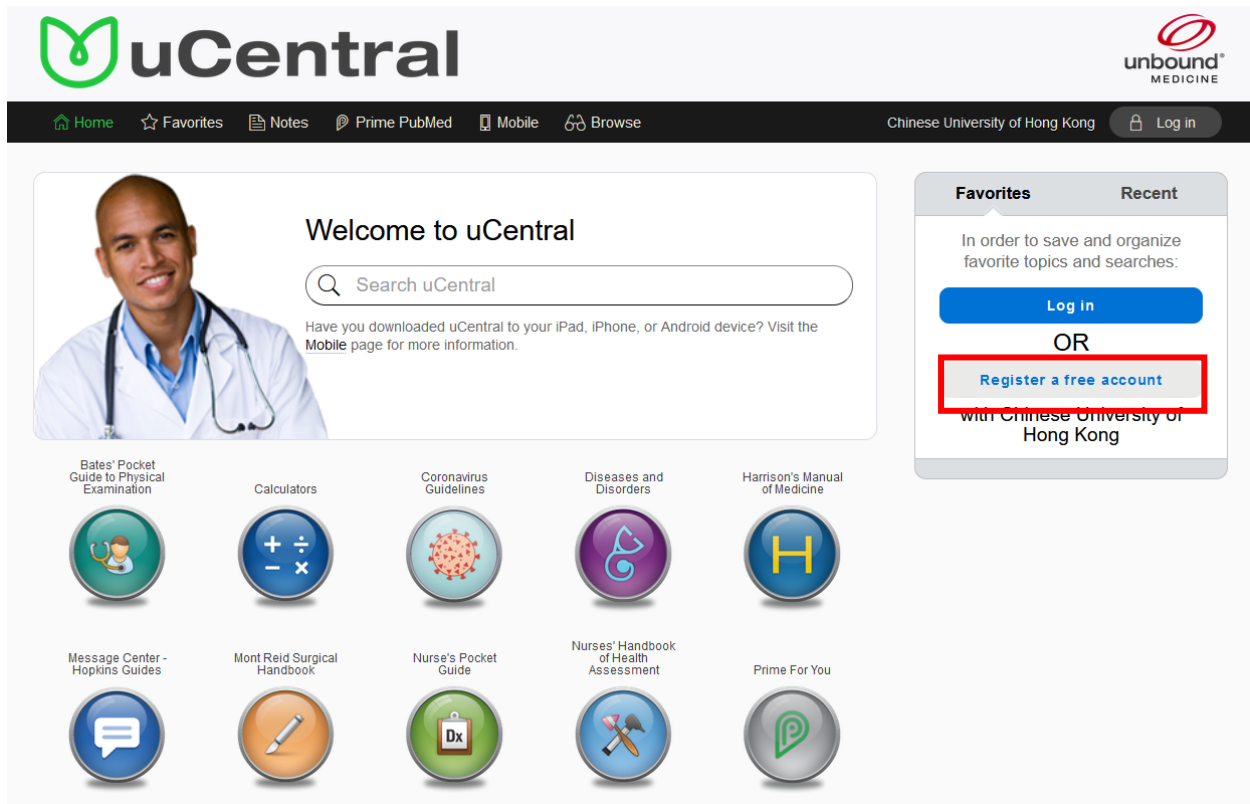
uCentral

unbound® MEDICINE

Home Favorites Notes Prime PubMed Mobile Browse Chinese University of Hong Kong Log in

Welcome to uCentral

Search uCentral

Have you downloaded uCentral to your iPad, iPhone, or Android device? Visit the Mobile page for more information.

Favorites Recent

In order to save and organize favorite topics and searches:

Log in

OR

Register a free account

with Chinese University of Hong Kong

Bates' Pocket Guide to Physical Examination

Calculators

Coronavirus Guidelines

Diseases and Disorders

Harrison's Manual of Medicine

Message Center - Hopkins Guides

Mont Reid Surgical Handbook

Nurse's Pocket Guide

Dx

Nurses' Handbook of Health Assessment

Prime For You